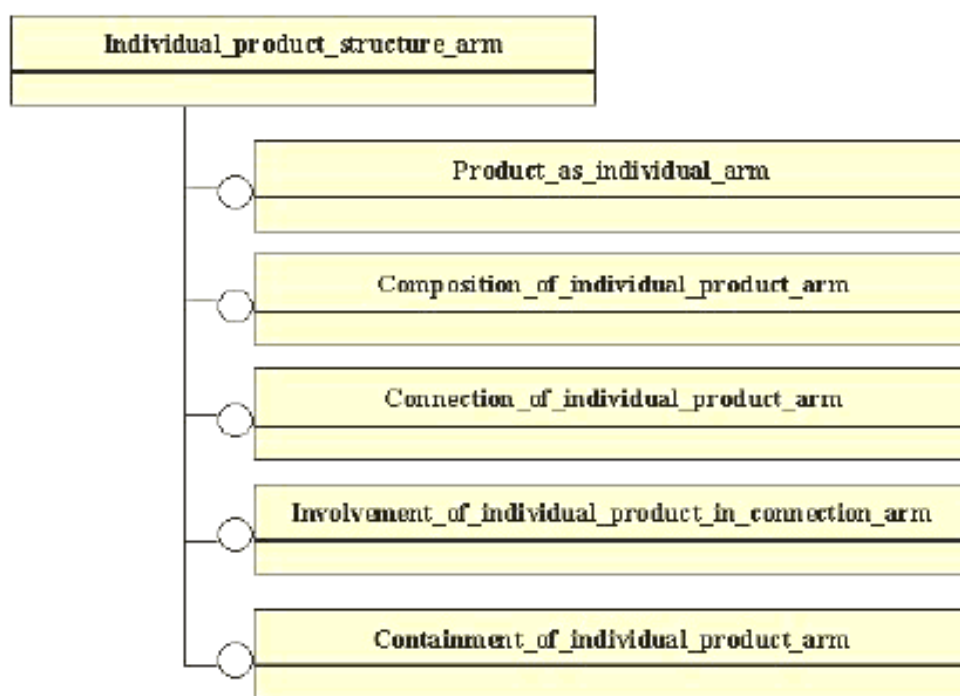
Individual_product_structure_arm

Product_as_individual_arm

Composition_of_individual_product_arm

Connection_of_individual_product_arm

Involvement_of_individual_product_in_connection_arm

Containment_of_individual_product_arm